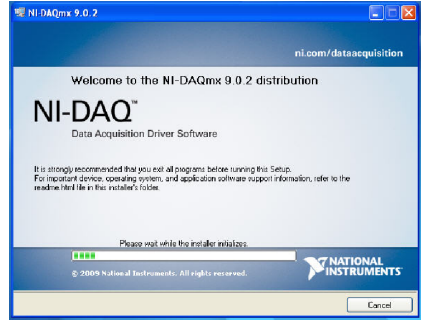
NI-DAQmx 9.0.2

ni.com/dataacquisition

Welcome to the NI-DAQmx 9.0.2 distribution

NI-DAQ™

Data Acquisition Driver Software

It is strongly recommended that you exit all programs before running this Setup. For important device, operating system, and application software support information, refer to the readme.html file in this installer's folder.

Please wait while the installer initializes.

© 2009 National Instruments. All rights reserved.

NATIONAL INSTRUMENTS

Cancel